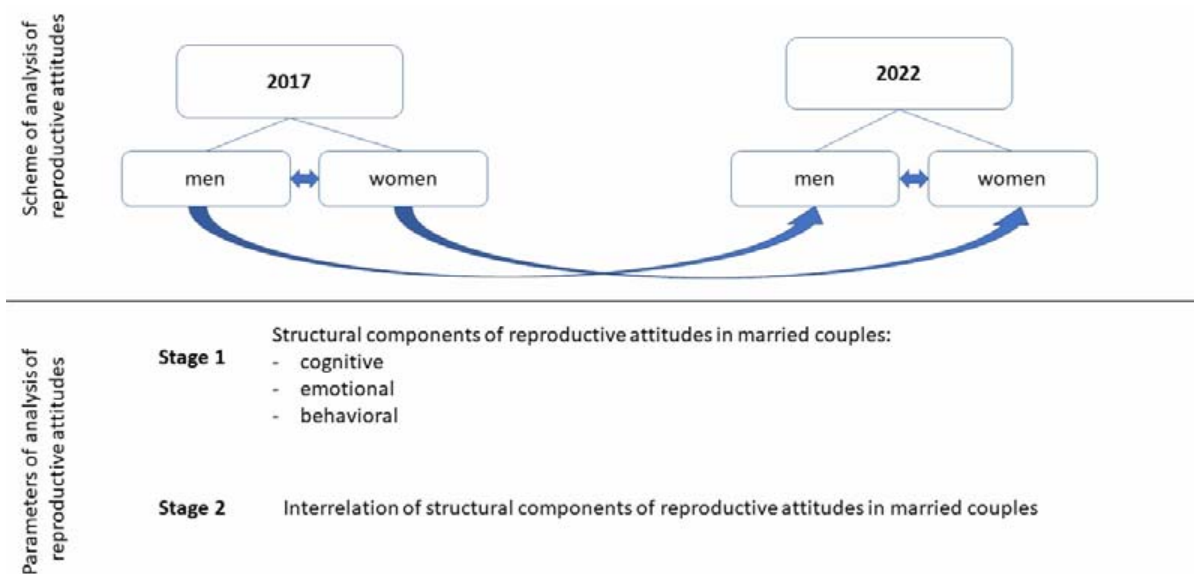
Scheme of analysis of reproductive attitudes

2017

men

women

2022

men

women

Parameters of analysis of reproductive attitudes

Stage 1

Structural components of reproductive attitudes in married couples:
- cognitive
- emotional
- behavioral

Stage 2

Interrelation of structural components of reproductive attitudes in married couples